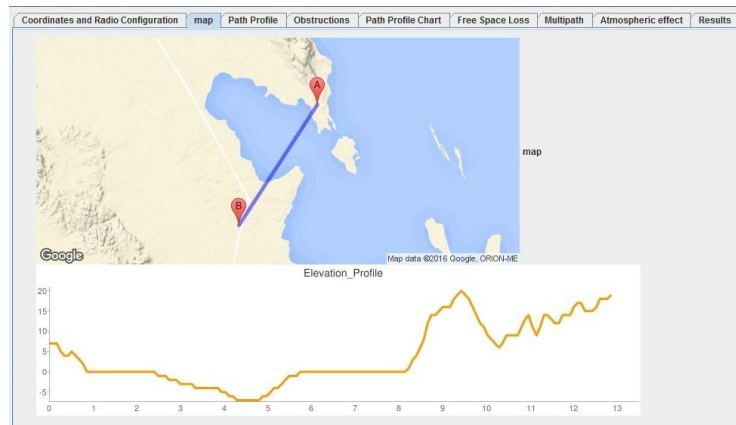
Coordinates and Radio Configuration | map | Path Profile | Obstructions | Path Profile Chart | Free Space Loss | Multipath | Atmospheric effect | Results

A

B

Google

Map data ©2016 Google, ORION-ME

map

Elevation_Profile

20
15
10
5
0
-5

0 1 2 3 4 5 6 7 8 9 10 11 12 13